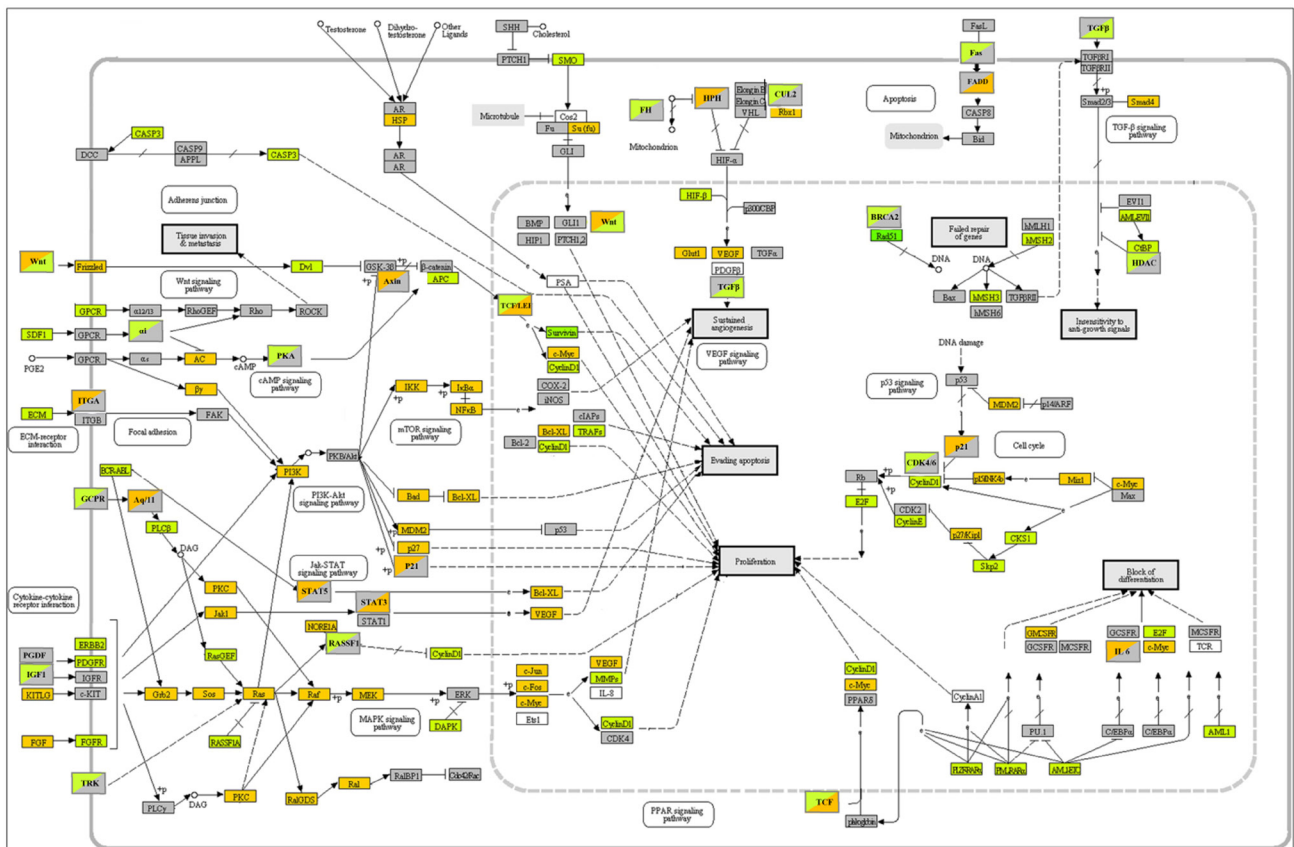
Testosterone
Dihydro-testosterone
Other Ligands
SHH
Cholesterol
PTCH1
SMO
FasL
Fas
FADD
CASP8
Bid
Mitochondrion
Apoptosis
TGFβ
TGFβRI
TGFβRII
Smad2/3
Smad4
TGF-β signaling pathway
AR
HSP
AR
AR
Microtubule
Cos2
Fu
Su (fu)
GLI
FH
HPH
ElonginB
ElonginC
VHL
CUL2
Rbx1
Mitochondrion
HIF-α
CASP3
DCC
CASP9
APPL
CASP3
Adherens junction
Tissue invasion & metastasis
Wnt
Frizzled
Wnt signaling pathway
Dvl
GSK-3β
Axin
β-catenin
APC
BMP
HIP1
GLI1
PTCH1,2
Wnt
HIF-β
p300/CBP
Glut1
VEGF
TGFα
PDGFβ
TGFβ
BRCA2
Rad51
DNA
Failed repair of genes
hMLH1
hMSH2
DNA
Bax
hMSH3
TGFβRII
hMSH6
EVI1
AMLEVI1
CtBP
HDAC
Insensitivity to anti-growth signals
GPCR
Gα12/13
RhoGEF
Rho
ROCK
SDF1
GPCR
αi
PGE2
GPCR
αs
AC
cAMP
PKA
cAMP signaling pathway
βγ
ITGA
ITGB
ECM
FAK
ECM-receptor interaction
Focal adhesion
TCF/LEF
PSA
Survivin
c-Myc
CyclinD1
COX-2
iNOS
Sustained angiogenesis
VEGF signaling pathway
IKK
IκBα
NFκB
cIAPs
Bcl-XL
TRAFs
Bcl-2
CyclinD1
mTOR signaling pathway
Evading apoptosis
DNA damage
p53
p53 signaling pathway
MDM2
p14ARF
p21
Cell cycle
PI3K
PKB/Akt
PI3K-Akt signaling pathway
BCR-ABL
GCPR
Aq/11
PLCβ
DAG
Bad
Bcl-XL
MDM2
p53
p27
P21
Proliferation
Rb
E2F
CDK4/6
CyclinD1
p15INK4b
Mitochondrion
Miz1
c-Myc
Max
CDK2
CyclinE
p27Kip1
CKS1
Skp2
Block of differentiation
Cytokine-cytokine receptor interaction
PKC
Jak1
STAT5
Jak-STAT signaling pathway
STAT3
STAT1
Bcl-XL
VEGF
NORE1A
RASSF1
CyclinD1
PGDF
PDGFR
ERBB2
IGF1
IGFR
KITLG
c-KIT
RasGEF
Grb2
Sos
Ras
Raf
MEK
ERK
MAPK signaling pathway
DAPK
c-Jun
c-Fos
c-Myc
Ets1
VEGF
MMPs
IL-8
CyclinD1
CDK4
CyclinD1
c-Myc
PPARδ
CyclinA1
GMCSFR
GCSFR
MCSFR
GCSF
E2F
IL6
c-Myc
MCSFR
TCR
PU.1
C/EBPα
C/EBPα
AML1
PLZFRARα
PMLRARα
AML1ETO
FGF
FGFR
RASSF1A
TRK
PLCγ
DAG
PKC
RalGDS
Ral
RalBP1
Cdc42/Rac
PPAR signaling pathway
TCF
β-catenin